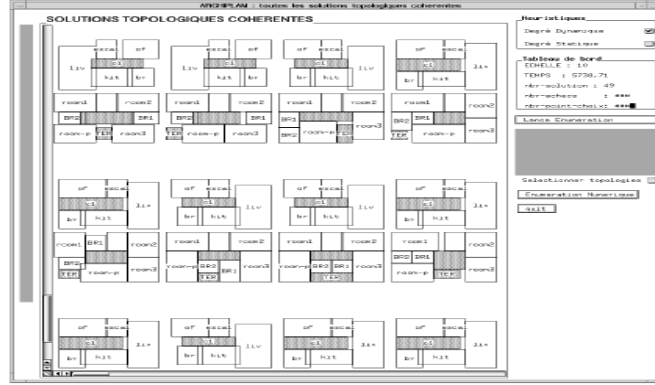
ARCHIPLAN : toutes les solutions topologiques coherentes

SOLUTIONS TOPOLOGIQUES COHERENTES

escal of
c1
liv
kit br

escal of
c1
liv
kit br

of escal
c1
br kit
liv

of escal
c1
br kit
liv

room1 room2
BR2 BR1
room-p room3
TER

room1 room2
BR2 BR1
TER room-p room3

room1 room2
BR1 BR2 room3
room-p TER

room1 room2
BR2 BR1
TER room-p room3

of escal
c1
br kit
liv

of escal
c1
br kit
liv

of escal
c1
br kit
liv

of escal
c1
br kit
liv

room1 BR1 room2
BR2
TER room-p room3

room1 room2
room-p BR2 BR1 room3
TER

room1 room2
room-p BR2 BR1 room3
TER

room1 room2
BR2 BR1
room-p TER room3

of escal
c1
br kit
liv

of escal
c1
br kit
liv

of escal
c1
br kit
liv

of escal
c1
br kit
liv

Heuristiques
Degré Dynamique
Degré Statique

Tableau de bord
ECHELLE : 10
TEMPS : 5730.71
nbr-solution : 49
nbr-echecs : ***
nbr-point-choix: ***

Lance Enumeration

Selectionner topologies

Enumeration Numerique

quit